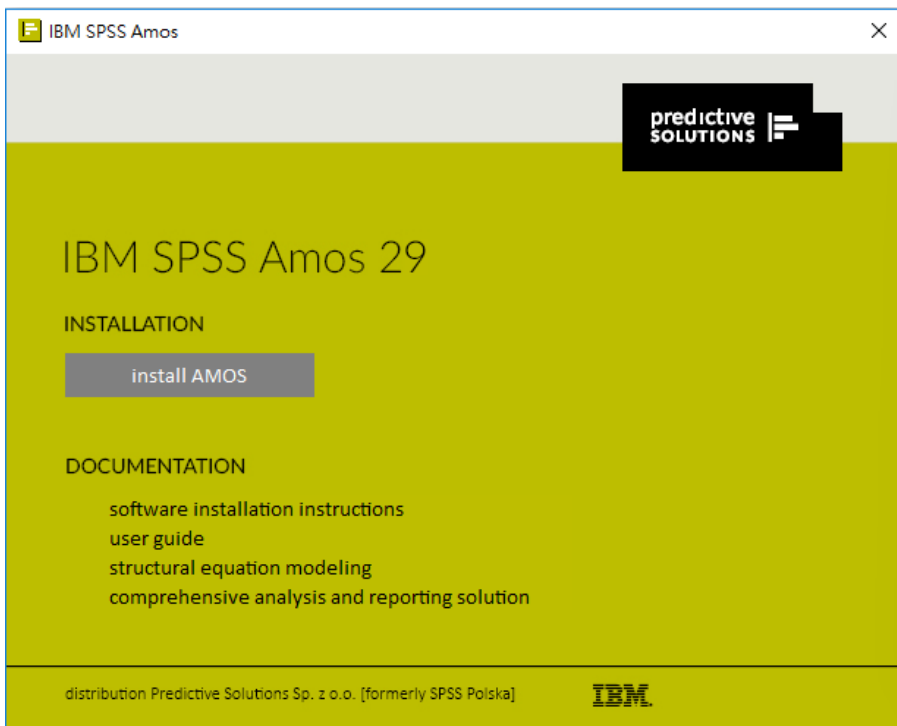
IBM SPSS Amos ×

predictive SOLUTIONS

IBM SPSS Amos 29

INSTALLATION

install AMOS

DOCUMENTATION

software installation instructions
user guide
structural equation modeling
comprehensive analysis and reporting solution

distribution Predictive Solutions Sp. z o.o. [formerly SPSS Polska]

IBM